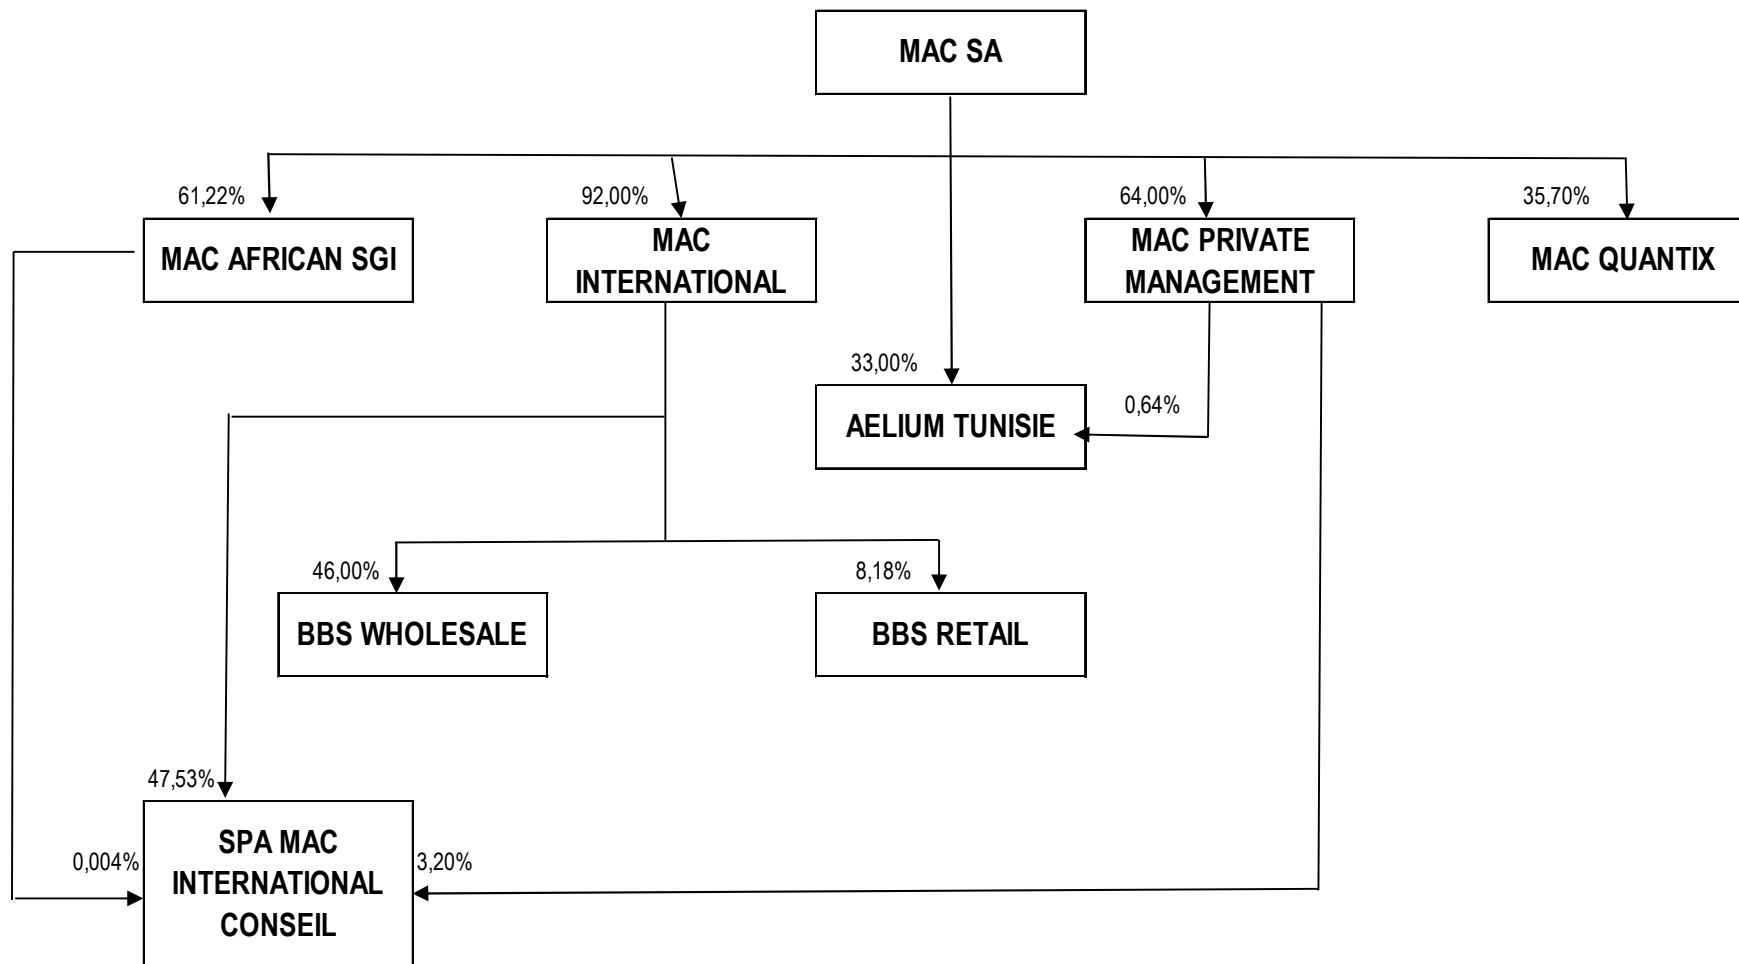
MAC SA

61,22%
MAC AFRICAN SGI

92,00%
MAC INTERNATIONAL

64,00%
MAC PRIVATE MANAGEMENT

35,70%
MAC QUANTIX

33,00%
AELIUM TUNISIE

0,64%

46,00%
BBS WHOLESALE

8,18%
BBS RETAIL

47,53%
0,004%
SPA MAC INTERNATIONAL CONSEIL
3,20%